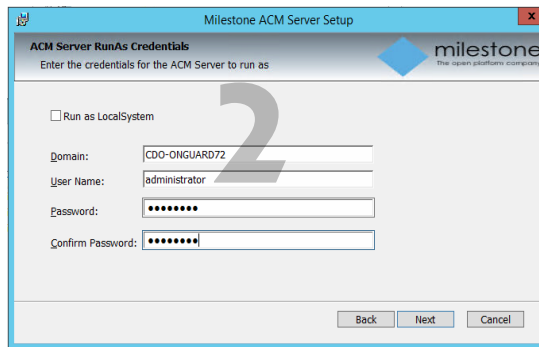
Milestone ACM Server Setup

ACM Server RunAs Credentials

Enter the credentials for the ACM Server to run as

milestone

The open platform company

2

Run as LocalSystem

Domain: CDO-ONGUARD72

User Name: administrator

Password: ●●●●●●●●●

Confirm Password: ●●●●●●●●●

Back Next Cancel